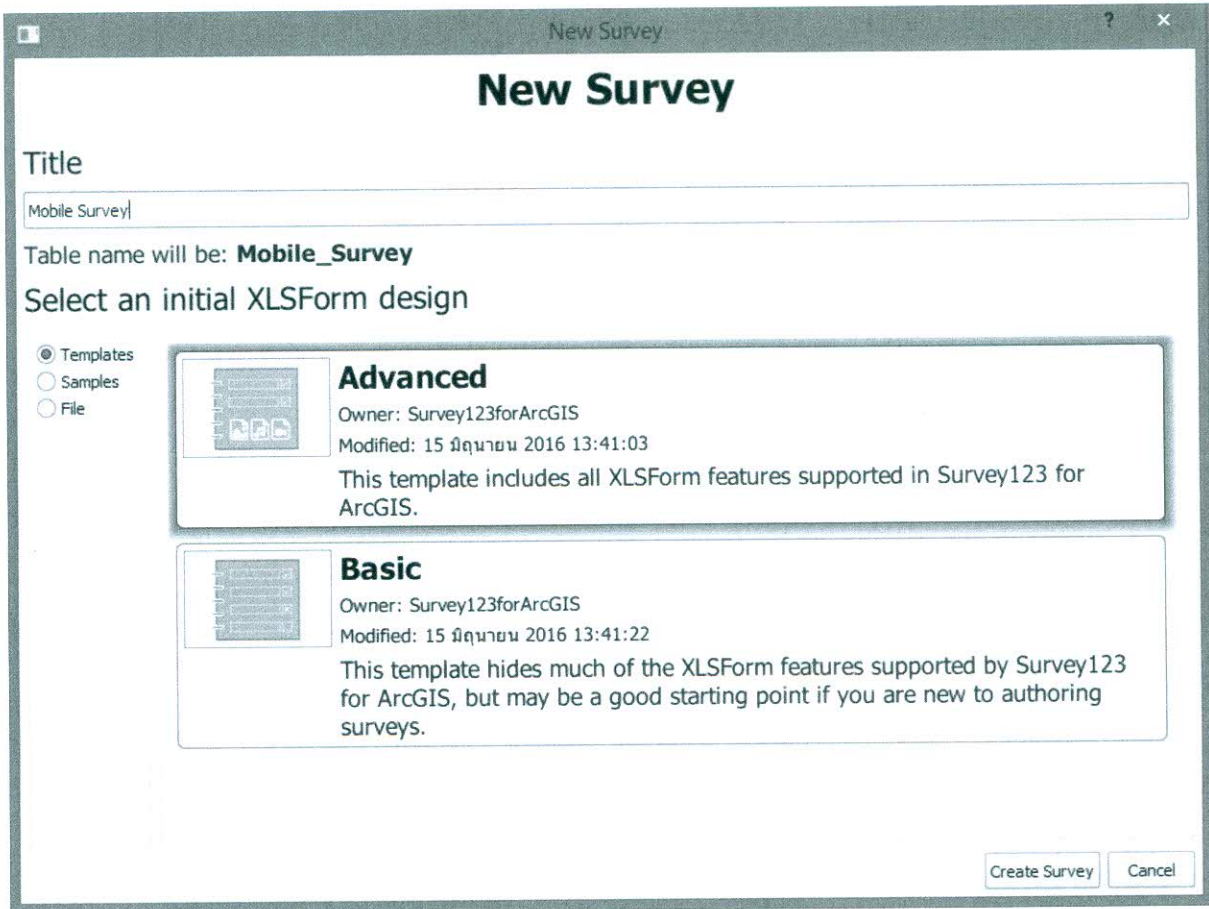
New Survey

? ×

New Survey

Title

Mobile Survey

Table name will be: **Mobile_Survey**

Select an initial XLSForm design

Templates
Samples
File

Advanced

Owner: Survey123forArcGIS

Modified: 15 มิถุนายน 2016 13:41:03

This template includes all XLSForm features supported in Survey123 for ArcGIS.

Basic

Owner: Survey123forArcGIS

Modified: 15 มิถุนายน 2016 13:41:22

This template hides much of the XLSForm features supported by Survey123 for ArcGIS, but may be a good starting point if you are new to authoring surveys.

Create Survey

Cancel